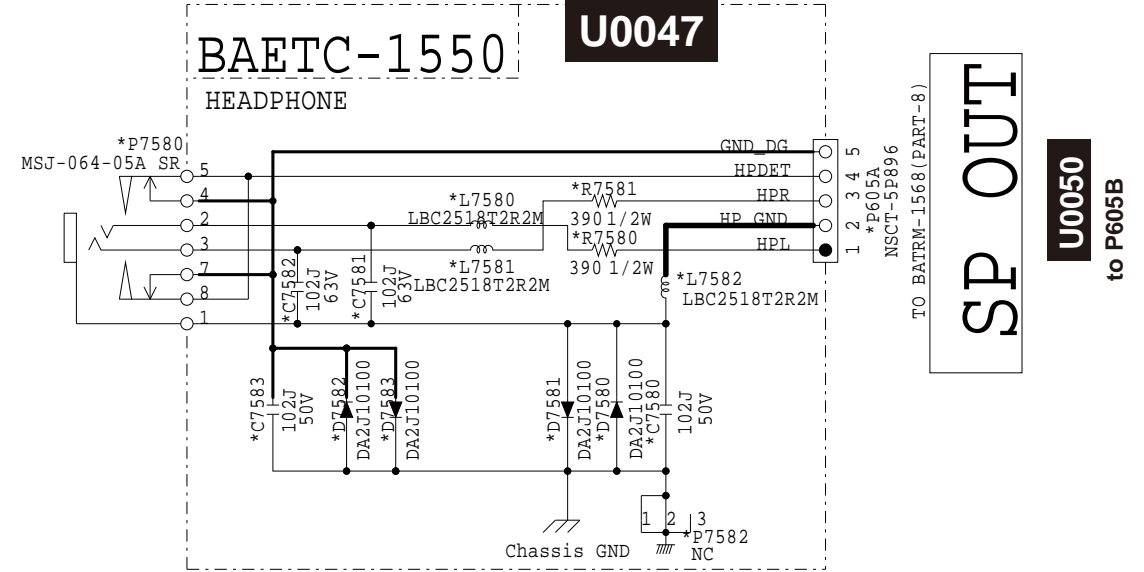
BAETC-1550

U0047

HEADPHONE

*P7580
MSJ-064-05A SR

5
4
2
3
7
8
1

*L7580
LBC2518T2R2M

*R7581
390 1/2W

*R7580
390 1/2W

*L7581
LBC2518T2R2M

*L7582
LBC2518T2R2M

GND_DG
HPDET
HPR
HP_GND
HPL

5
4
3
2
1

*P605A
NSCT-5P896
TO BATRM-1568(PART-8)

SP OUT

U0050
to P605B

*C7582
102J
63V

*C7581
102J
63V

*C7583
102J
50V

*D7582
DA2J10100

*D7583
DA2J10100

*D7581
DA2J10100

*D7580
DA2J10100

*C7580
102J
50V

1 2 3
*P7582
NC

Chassis GND